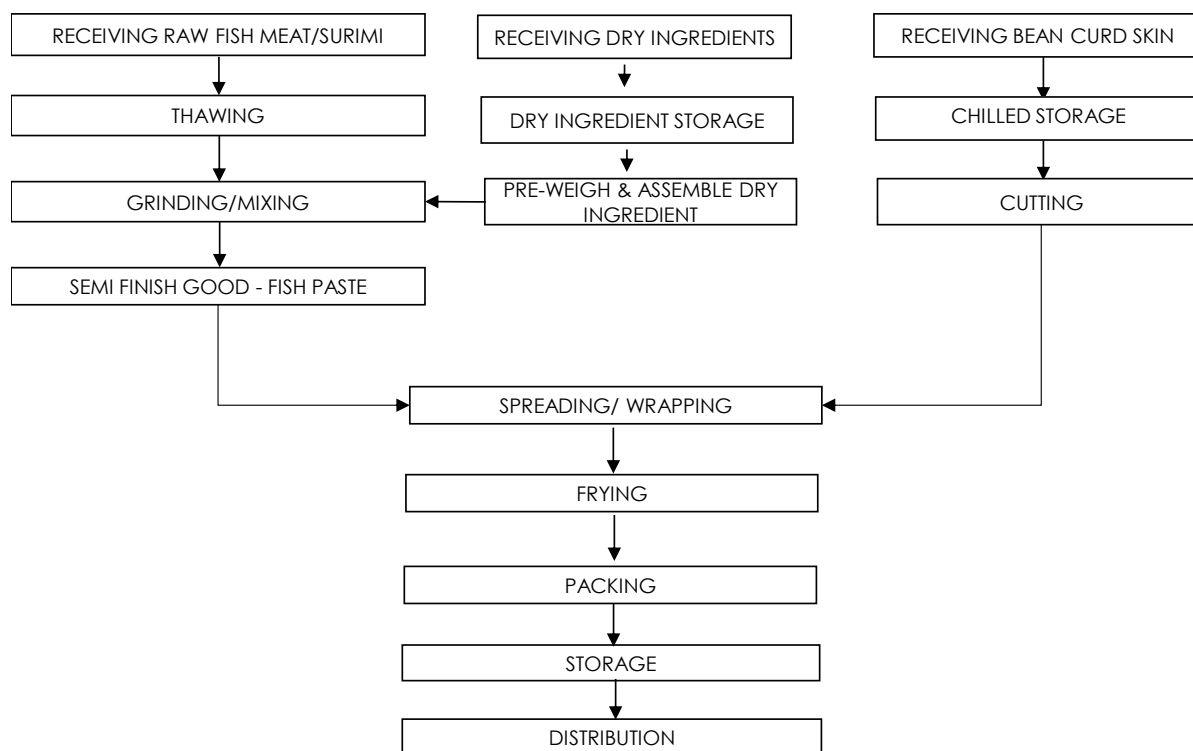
RECEIVING RAW FISH MEAT/SURIMI

THAWING

GRINDING/MIXING

SEMI FINISH GOOD - FISH PASTE

RECEIVING DRY INGREDIENTS

DRY INGREDIENT STORAGE

PRE-WEIGH & ASSEMBLE DRY INGREDIENT

RECEIVING BEAN CURD SKIN

CHILLED STORAGE

CUTTING

SPREADING/ WRAPPING

FRYING

PACKING

STORAGE

DISTRIBUTION